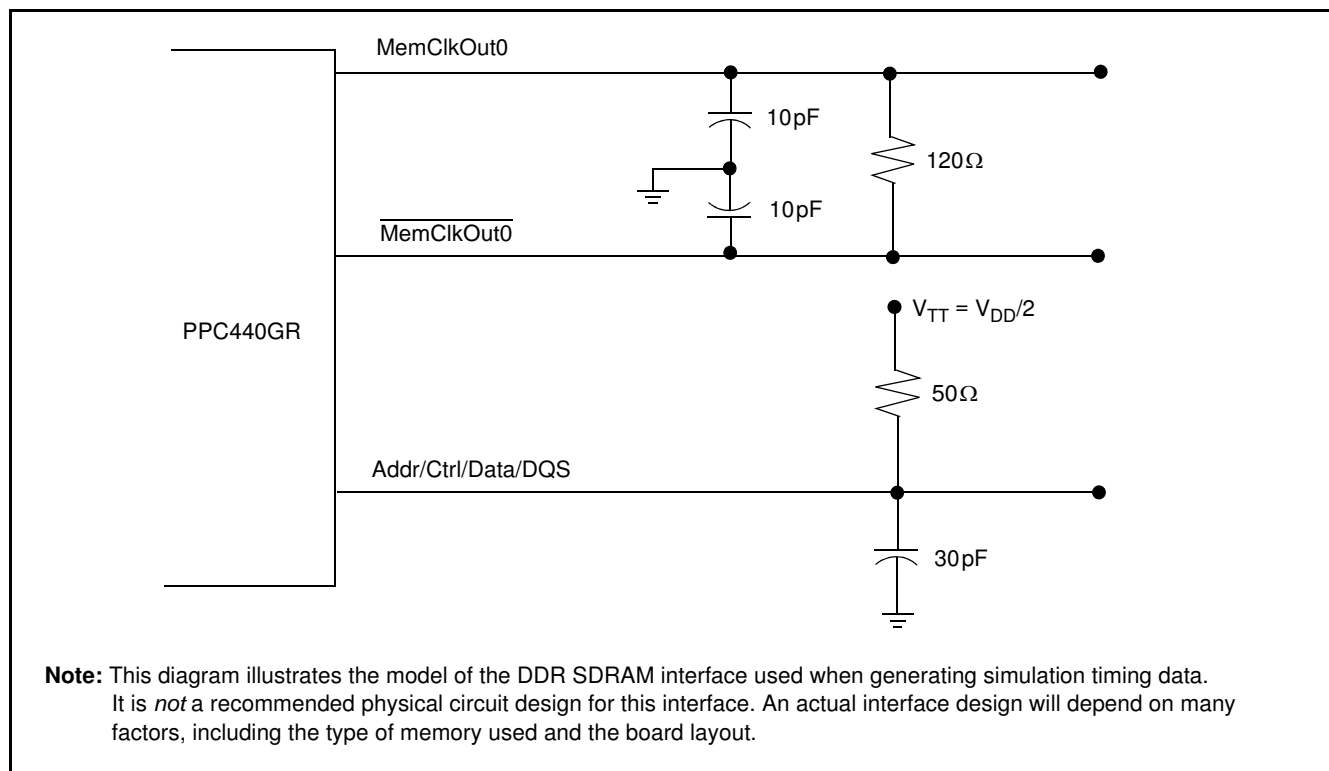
MemClkOut0

10pF

120Ω

10pF

$\overline{\text{MemClkOut0}}$

PPC440GR

$V_{TT} = V_{DD}/2$

50Ω

Addr/Ctrl/Data/DQS

30pF

**Note:** This diagram illustrates the model of the DDR SDRAM interface used when generating simulation timing data. It is *not* a recommended physical circuit design for this interface. An actual interface design will depend on many factors, including the type of memory used and the board layout.